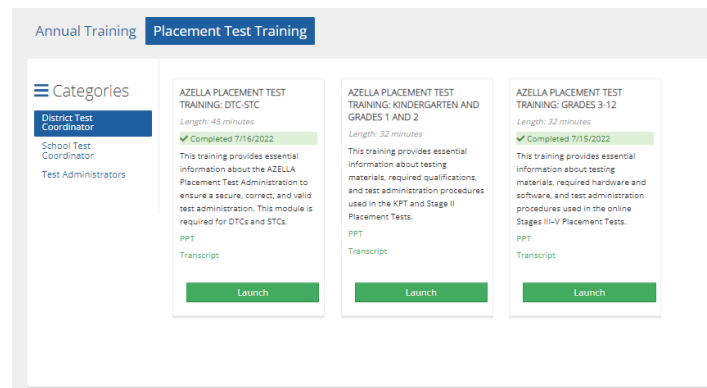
Annual Training Placement Test Training

Categories

District Test Coordinator

School Test Coordinator

Test Administrators

AZELLA PLACEMENT TEST TRAINING: DTC-STC

Length: 45 minutes

Completed 7/16/2022

This training provides essential information about the AZELLA Placement Test Administration to ensure a secure, correct, and valid test administration. This module is required for DTCs and STCs.

PPT

Transcript

Launch

AZELLA PLACEMENT TEST TRAINING: KINDERGARTEN AND GRADES 1 AND 2

Length: 32 minutes

This training provides essential information about testing materials, required qualifications, and test administration procedures used in the KPT and Stage II Placement Tests.

PPT

Transcript

Launch

AZELLA PLACEMENT TEST TRAINING: GRADES 3-12

Length: 32 minutes

Completed 7/15/2022

This training provides essential information about testing materials, required hardware and software, and test administration procedures used in the online Stages III–V Placement Tests.

PPT

Transcript

Launch